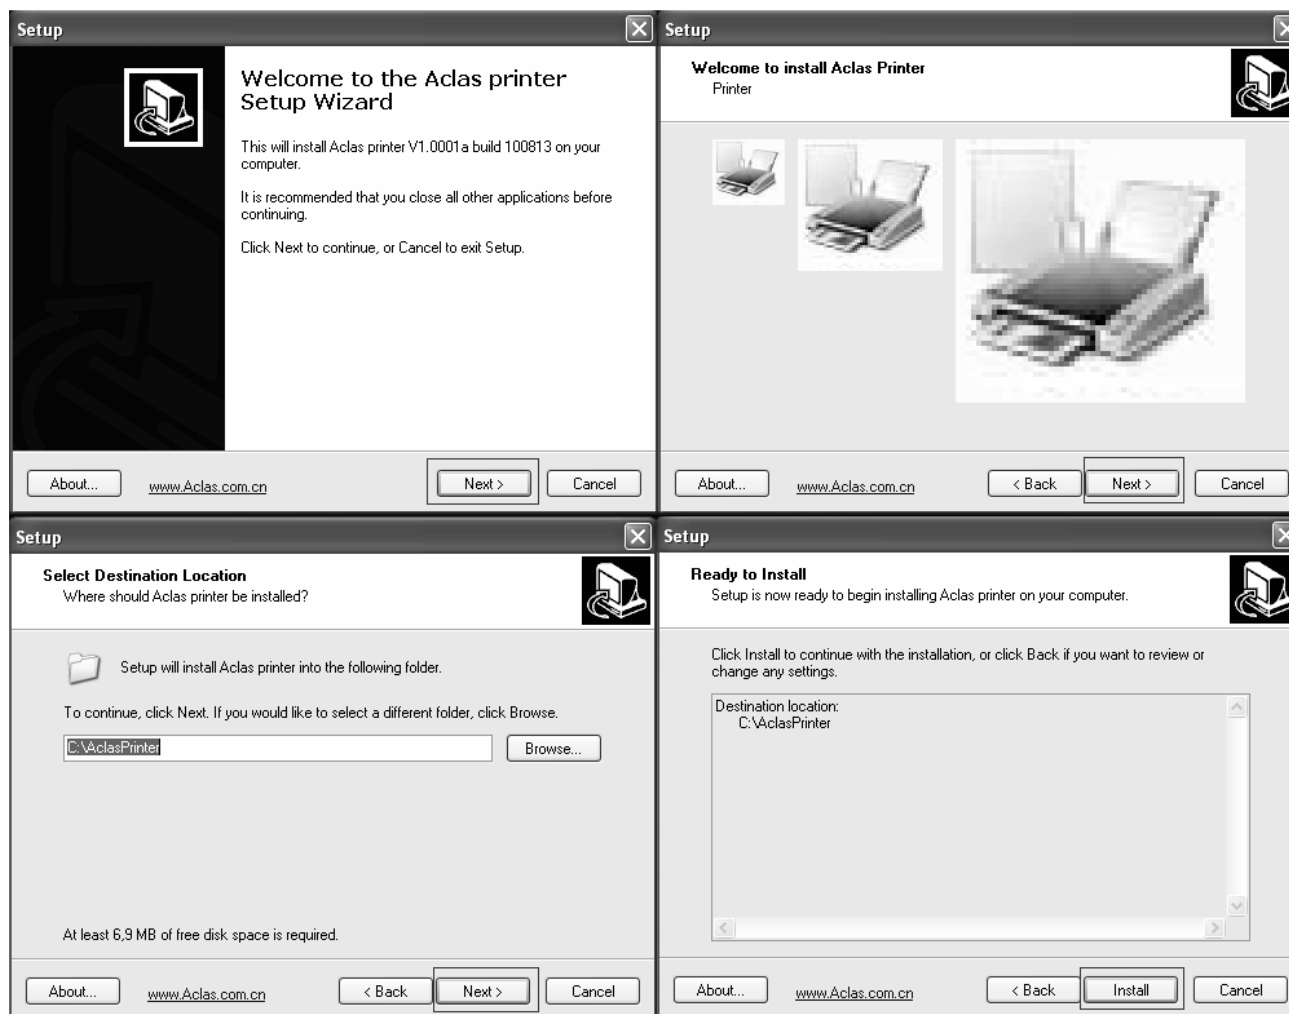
Setup

Welcome to the Aclas printer Setup Wizard

This will install Aclas printer V1.0001a build 100813 on your computer.

It is recommended that you close all other applications before continuing.

Click Next to continue, or Cancel to exit Setup.

About... www.Aclas.com.cn Next > Cancel

Setup

Welcome to install Aclas Printer
Printer

About... www.Aclas.com.cn < Back Next > Cancel

Setup

Select Destination Location
Where should Aclas printer be installed?

Setup will install Aclas printer into the following folder.

To continue, click Next. If you would like to select a different folder, click Browse.

C:\AclasPrinter Browse...

At least 6,9 MB of free disk space is required.

About... www.Aclas.com.cn < Back Next > Cancel

Setup

Ready to Install
Setup is now ready to begin installing Aclas printer on your computer.

Click Install to continue with the installation, or click Back if you want to review or change any settings.

Destination location:
C:\AclasPrinter

About... www.Aclas.com.cn < Back Install Cancel